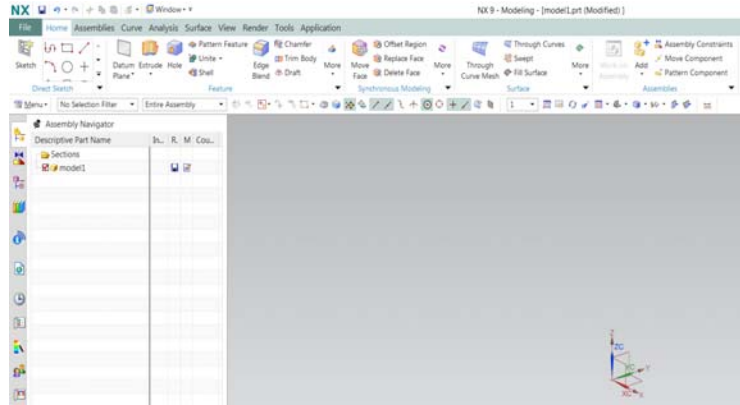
NX Window

NX 9 - Modeling - [model1.prt (Modified)]

File Home Assemblies Curve Analysis Surface View Render Tools Application

Sketch

Datum Plane

Extrude

Hole

Pattern Feature

Unite

Shell

Edge Blend

Chamfer

Trim Body

Draft

More

Move Face

Offset Region

Replace Face

Delete Face

More

Through Curve Mesh

Through Curves

Swept

Fill Surface

More

Add

Assembly Constraints

Move Component

Pattern Component

Direct Sketch

Feature

Synchronous Modeling

Surface

Assemblies

Menu

No Selection Filter

Entire Assembly

Assembly Navigator

Descriptive Part Name

In.. R. M Cou..

Sections

model1

ZC

YC

XC